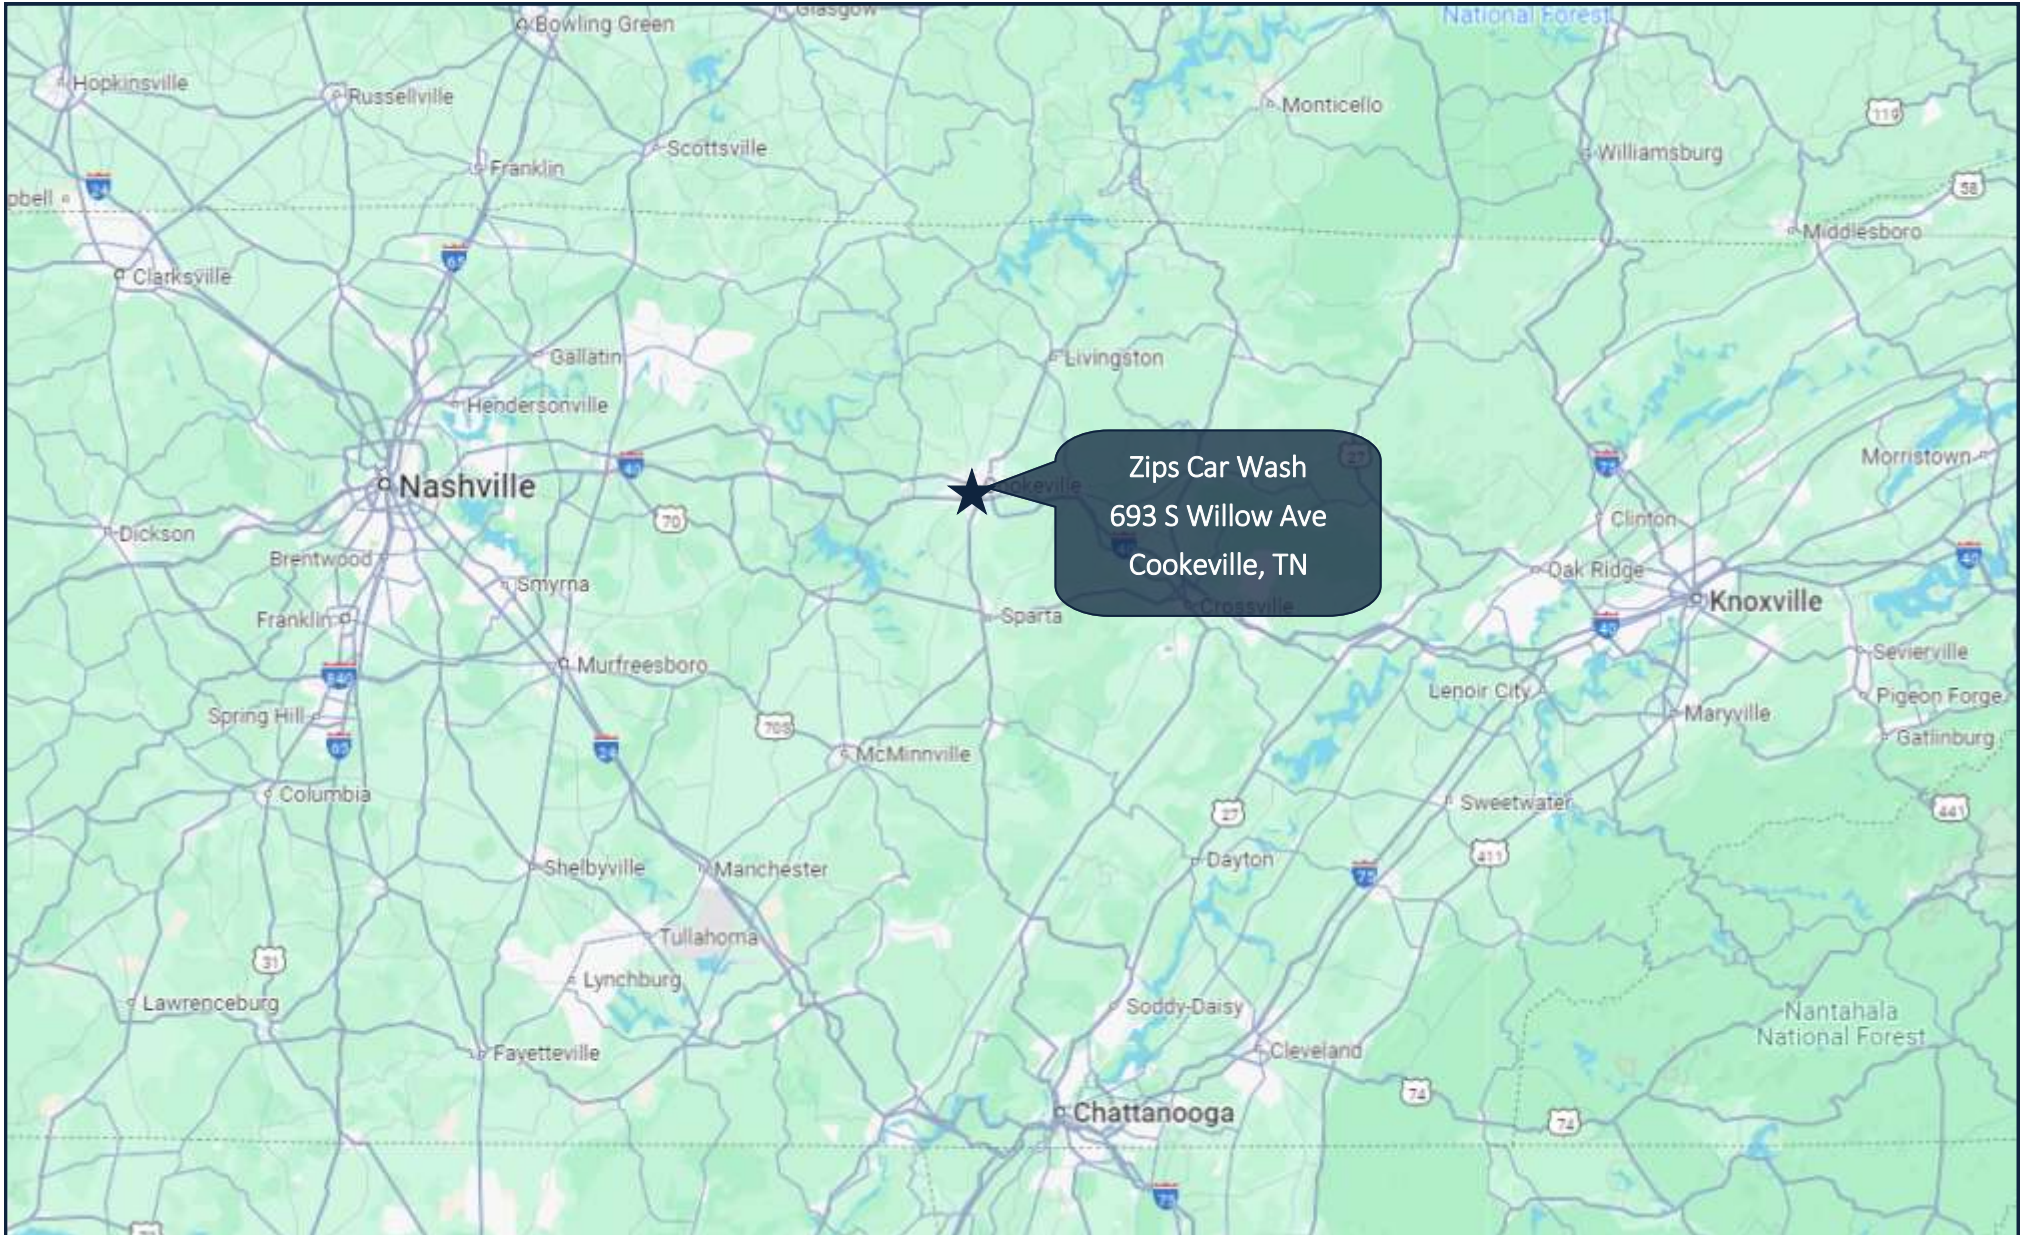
Glasgow
Bowling Green
National Forest
Hopkinsville
Russellville
Monticello
119
Scottsville
Franklin
Williamsburg
pbell
24
58
Middlesboro
65
Clarksville
Gallatin
Livingston
Hendersonville
Zips Car Wash
693 S Willow Ave
Cookeville, TN
27
40
Morristown
75
Nashville
okeville
70
Clinton
Dickson
40
Brentwood
40
Smyrna
Oak Ridge
Knoxville
Crossville
Sparta
Franklin
40
840
Murfreesboro
Sevierville
Lenoir City
Pigeon Forge
Spring Hill
70S
Maryville
65
24
McMinnville
Gatlinburg
Columbia
Sweetwater
27
441
411
Shelbyville
Manchester
Dayton
75
Tullahoma
31
Lynchburg
Lawrenceburg
Soddy-Daisy
Nantahala
National Forest
Fayetteville
Cleveland
74
74
Chattanooga
75